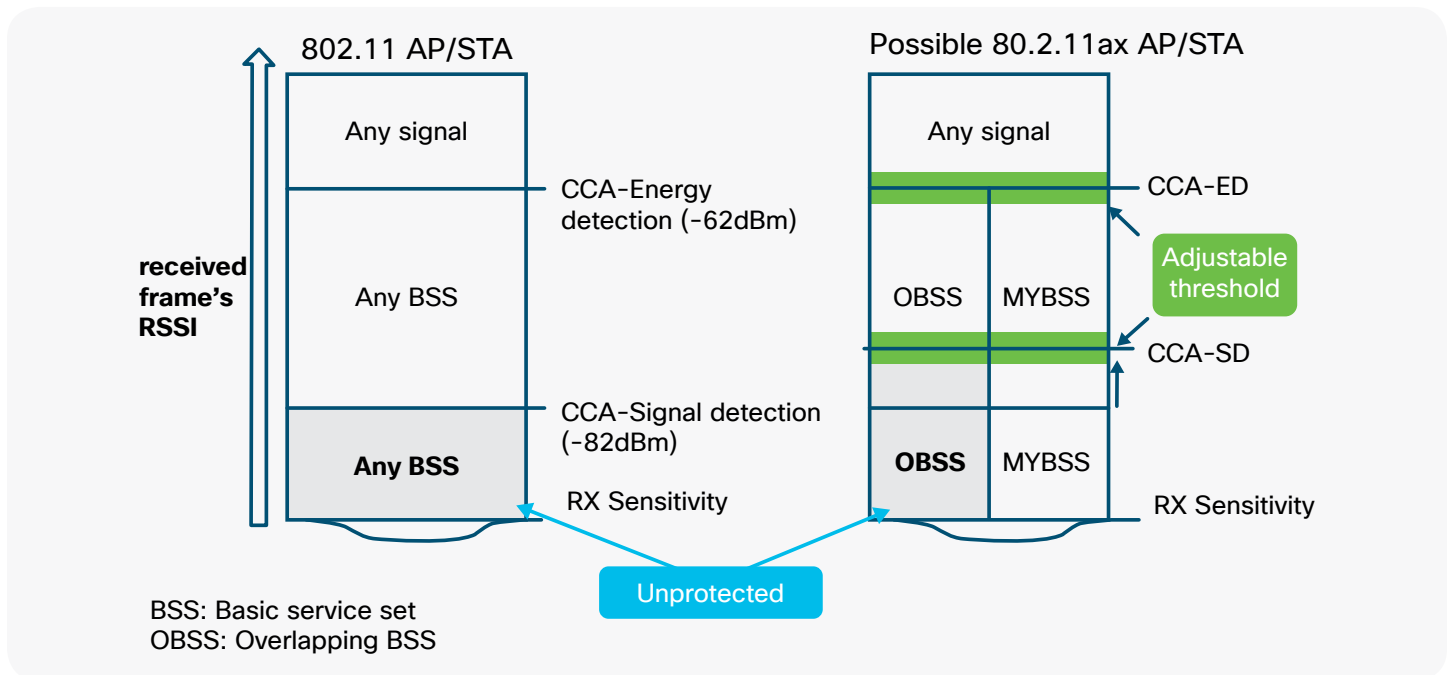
802.11 AP/STA

Possible 80.2.11ax AP/STA

received frame's RSSI

Any signal

CCA-Energy detection (-62dBm)

Any BSS

CCA-Signal detection (-82dBm)

Any BSS

RX Sensitivity

Any signal

CCA-ED

Adjustable threshold

OBSS

MYBSS

CCA-SD

OBSS

MYBSS

RX Sensitivity

Unprotected

BSS: Basic service set
OBSS: Overlapping BSS